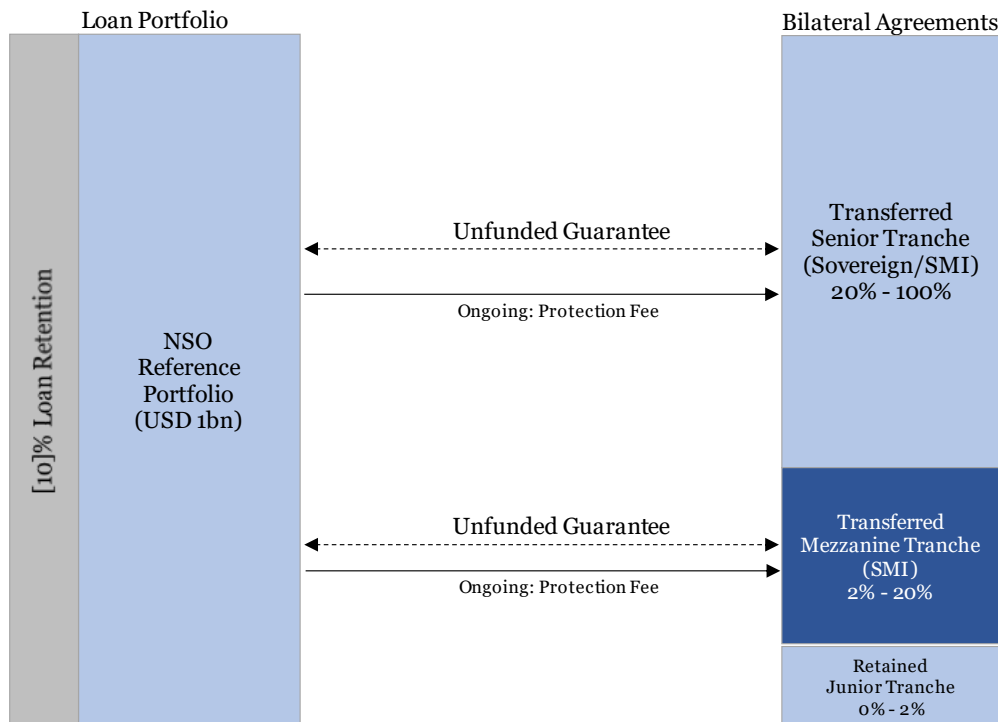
Loan Portfolio

Bilateral Agreements

[10]% Loan Retention

NSO Reference Portfolio (USD 1bn)

Unfunded Guarantee

Ongoing: Protection Fee

Transferred Senior Tranche (Sovereign/SMI) 20% - 100%

Unfunded Guarantee

Ongoing: Protection Fee

Transferred Mezzanine Tranche (SMI) 2% - 20%

Retained Junior Tranche 0% - 2%